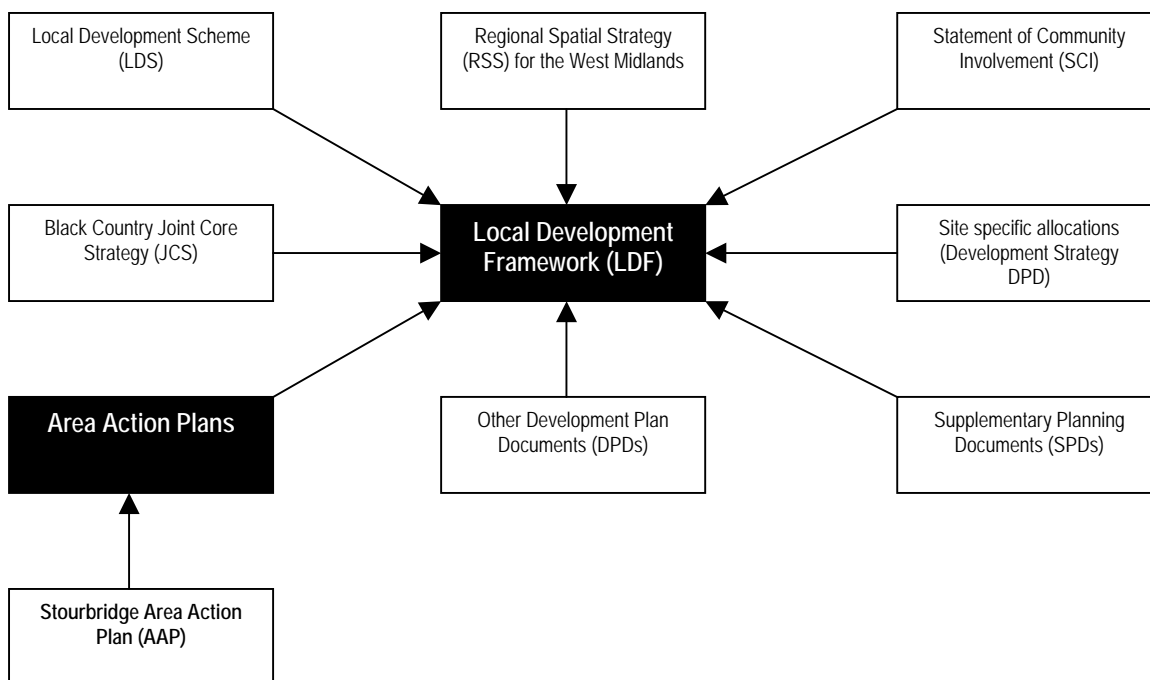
Local Development Scheme (LDS)

Regional Spatial Strategy (RSS) for the West Midlands

Statement of Community Involvement (SCI)

Black Country Joint Core Strategy (JCS)

Local Development Framework (LDF)

Site specific allocations (Development Strategy DPD)

Area Action Plans

Other Development Plan Documents (DPDs)

Supplementary Planning Documents (SPDs)

Stourbridge Area Action Plan (AAP)